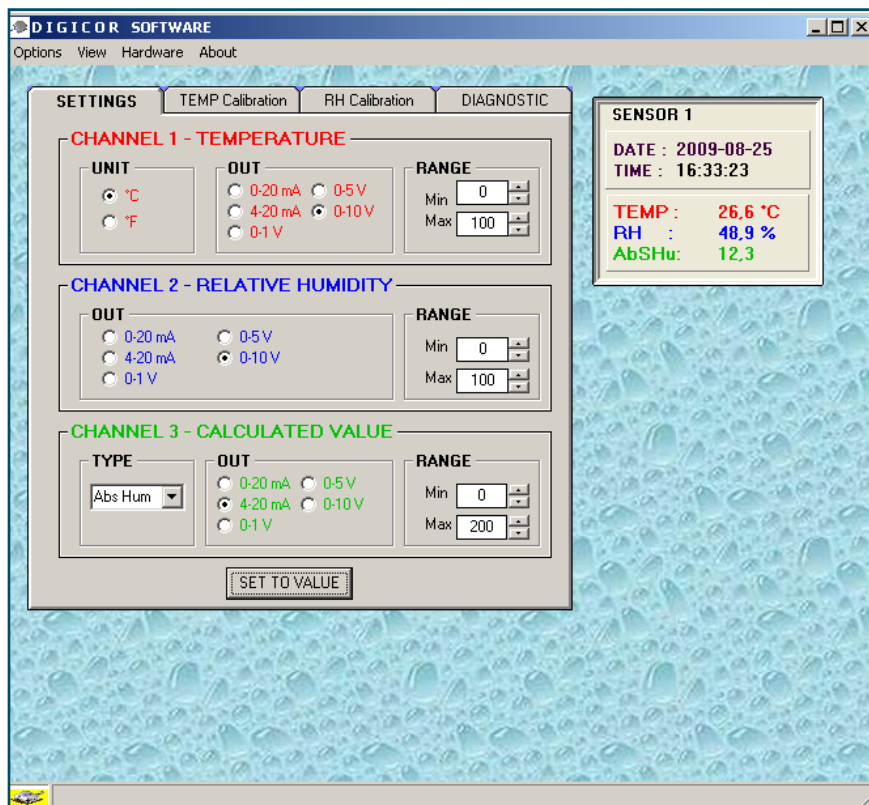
DIGICOR SOFTWARE

Options View Hardware About

SETTINGS | TEMP Calibration | RH Calibration | DIAGNOSTIC

CHANNEL 1 - TEMPERATURE

UNIT
°C
°F

OUT
0-20 mA
0-5 V
4-20 mA
0-10 V
0-1 V

RANGE
Min 0
Max 100

CHANNEL 2 - RELATIVE HUMIDITY

OUT
0-20 mA
0-5 V
4-20 mA
0-10 V
0-1 V

RANGE
Min 0
Max 100

CHANNEL 3 - CALCULATED VALUE

TYPE
Abs Hum

OUT
0-20 mA
0-5 V
4-20 mA
0-10 V
0-1 V

RANGE
Min 0
Max 200

SET TO VALUE

SENSOR 1

DATE : 2009-08-25
TIME : 16:33:23

TEMP : 26,6 °C
RH : 48,9 %
AbSHu: 12,3